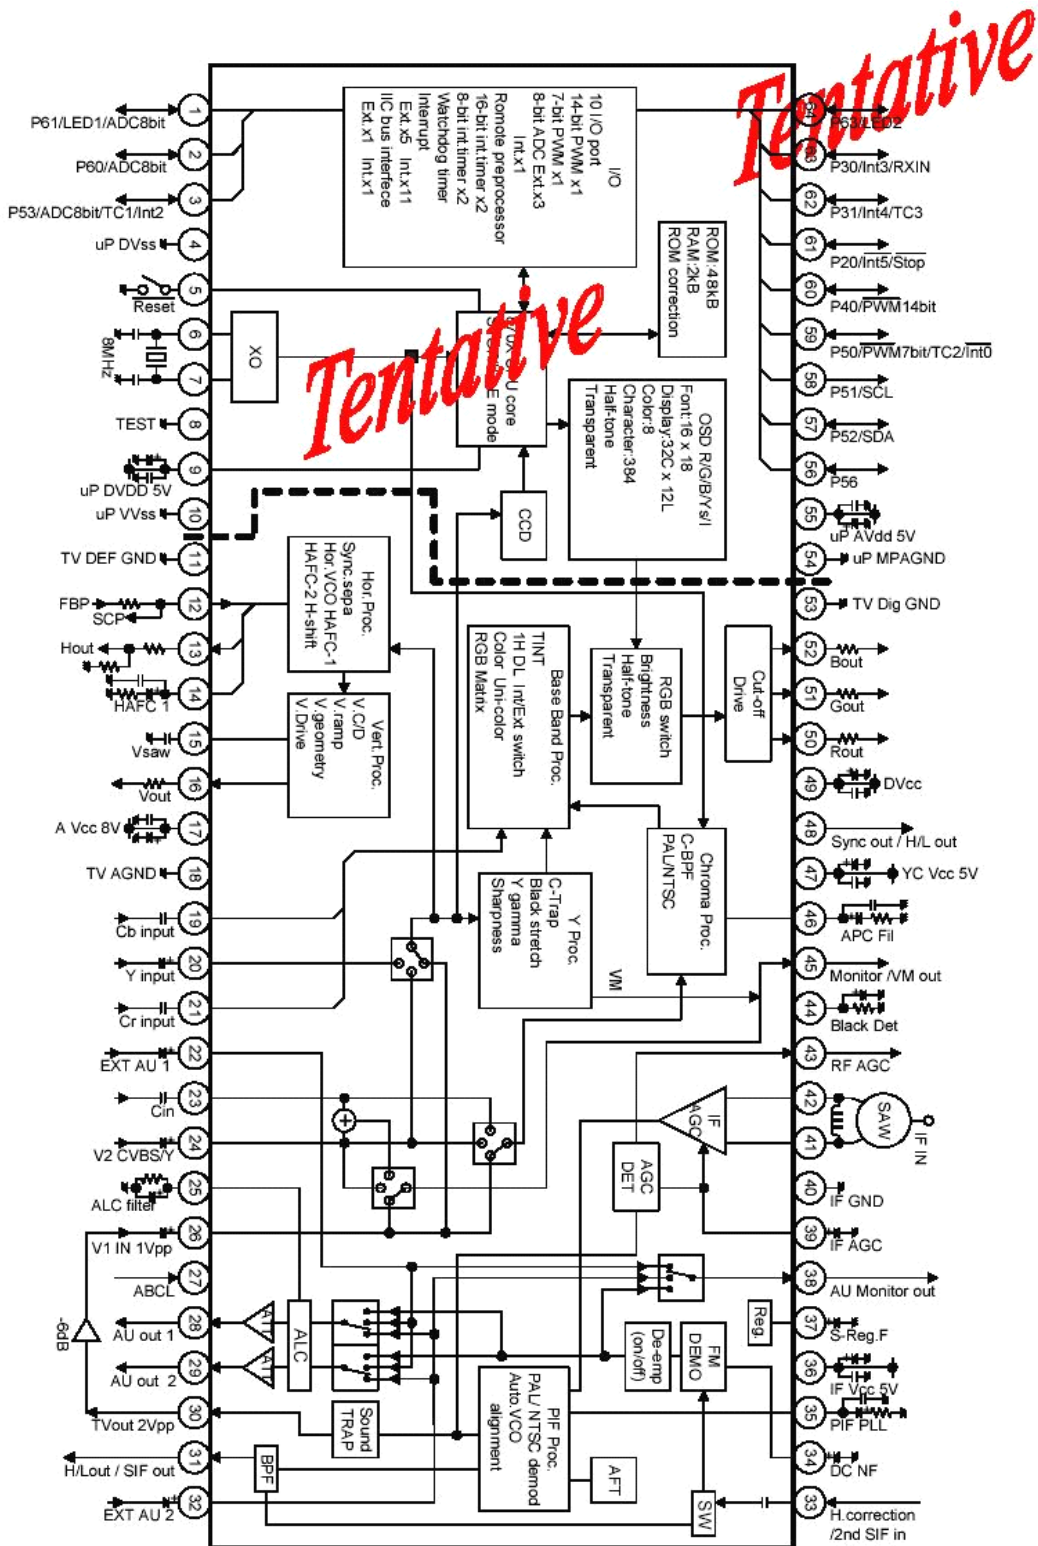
Tentative

P61/LED1/ADC8bit 1
P60/ADC8bit 2
P53/ADC8bit/TC1/Int2 3
uP DVss 4
Reset 5
8MHz 6
7
TEST 8
uP DVDD 5V 9
uP VVss 10
TV DEF GND 11
FBP SCP 12
Hout 13
HAFC 1 14
Vsaw 15
Vout 16
A Vcc 8V 17
TV AGND 18
Cb input 19
Y input 20
Cr input 21
EXT AU 1 22
Cin 23
V2 CVBS/Y 24
ALC filter 25
V1 IN 1Vpp 26
ABCL 27
AU out 1 28
AU out 2 29
TVout 2Vpp 30
H/Lout / SIF out 31
EXT AU 2 32
-6dB

I/O
10 I/O port
14-bit PWM x1
7-bit PWM x1
8-bit ADC Ext.x3
Int.x1
Romote preprocessor
16-bit int.timer x2
8-bit int.timer x2
Watchdog timer
Interrupt
Ext.x5 Int.x11
IIC bus interfece
Ext.x1 Int.x1

ROM:48kB
RAM:2kB
ROM correction

XO

Tentative

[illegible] U core
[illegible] E mode

OSD R/G/B/Ys/I
Font:16 x 18
Display:32C x 12L
Color:8
Character:384
Half-tone
Transparent

CCD

Hor.Proc.
Sync.sepa
Hor.VCO HAFC-1
HAFC-2 H-shift

Vert. Proc.
V.C/D
V.ramp
V.geometry
V.Drive

Base Band Proc.
TINT
1H DL Int/Ext switch
Color Uni-color
RGB Matrix

RGB switch
Brightness
Half-tone
Transparent

Cut-off
Drive

Chroma Proc.
C-BPF
PAL/NTSC

Y Proc.
C-Trap
Black stretch
Y gamma
Sharpness

VM

IF
AGC

AGC
DET

ALC

Sound
TRAP

PIF Proc.
PAL/NTSC demod
Auto VCO
alignment

AFT

BPF

SW

De-emp
(on/off)

FM
DEMO

Reg.

64 P63/LED2
63 P30/Int3/RXIN
62 P31/Int4/TC3
61 P20/Int5/$\overline{Stop}$
60 P40/$\overline{PWM}$14bit
59 P50/$\overline{PWM}$7bit/TC2/$\overline{Int0}$
58 P51/SCL
57 P52/SDA
56 P56
55 uP AVdd 5V
54 uP MPAGND
53 TV Dig GND
52 Bout
51 Gout
50 Rout
49 DVcc
48 Sync out / H/L out
47 YC Vcc 5V
46 APC Fil
45 Monitor /VM out
44 Black Det
43 RF AGC
42 SAW
41 IF IN
40 IF GND
39 IF AGC
38 AU Monitor out
37 S-Reg.F
36 IF Vcc 5V
35 PIF PLL
34 DC NF
33 H.correction /2nd SIF in